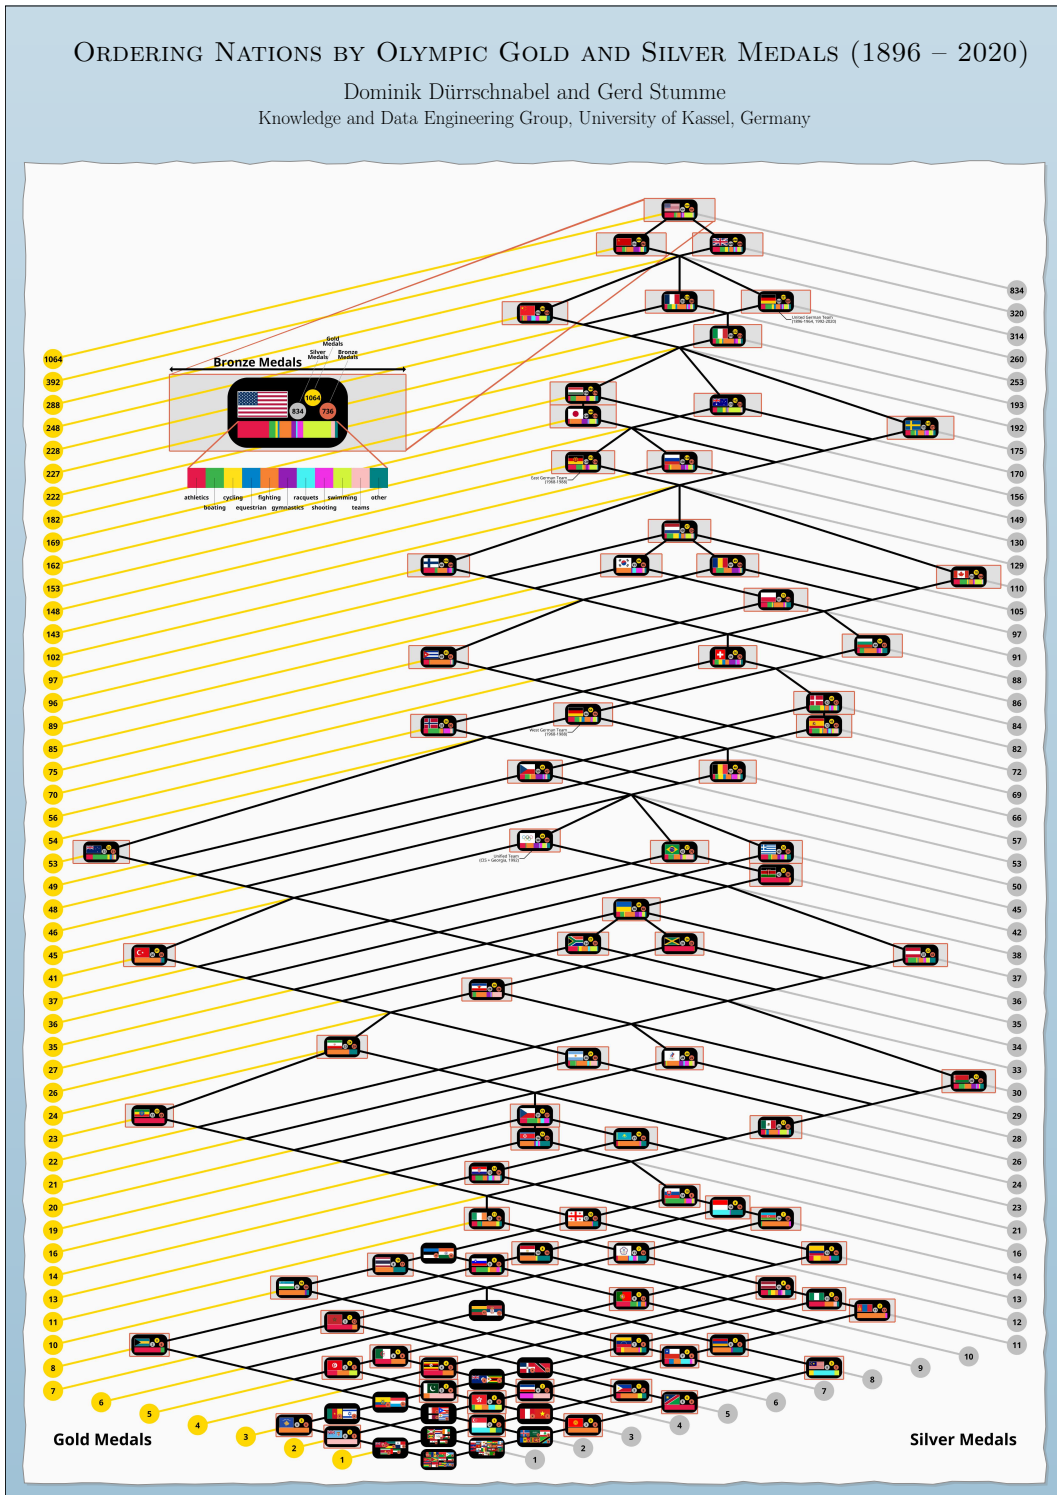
Ordering Nations by Olympic Gold and Silver Medals (1896 – 2020)

Dominik Dürrschnabel and Gerd Stumme

Knowledge and Data Engineering Group, University of Kassel, Germany

Bronze Medals

Gold Medals

Silver Medals

Bronze Medals

1064

834

736

athletics

boating

cycling

equestrian

fighting

gymnastics

racquets

shooting

swimming

teams

other

United German Team (1896-1964, 1992-2020)

East German Team (1968-1988)

West German Team (1968-1988)

Unified Team (CIS + Georgia, 1992)

1064
392
288
248
228
227
222
182
169
162
153
148
143
102
97
96
89
85
75
70
56
54
53
49
48
46
45
41
37
36
35
27
26
24
23
22
21
20
19
16
14
13
11
10
8
7
6
5
4
3
2
1

Gold Medals

834
320
314
260
253
193
192
175
170
156
149
130
129
110
105
97
91
88
86
84
82
72
69
66
57
53
50
45
42
38
37
36
35
34
33
30
29
28
26
24
23
21
16
14
13
12
11
10
9
8
7
6
5
4
3
2
1

Silver Medals